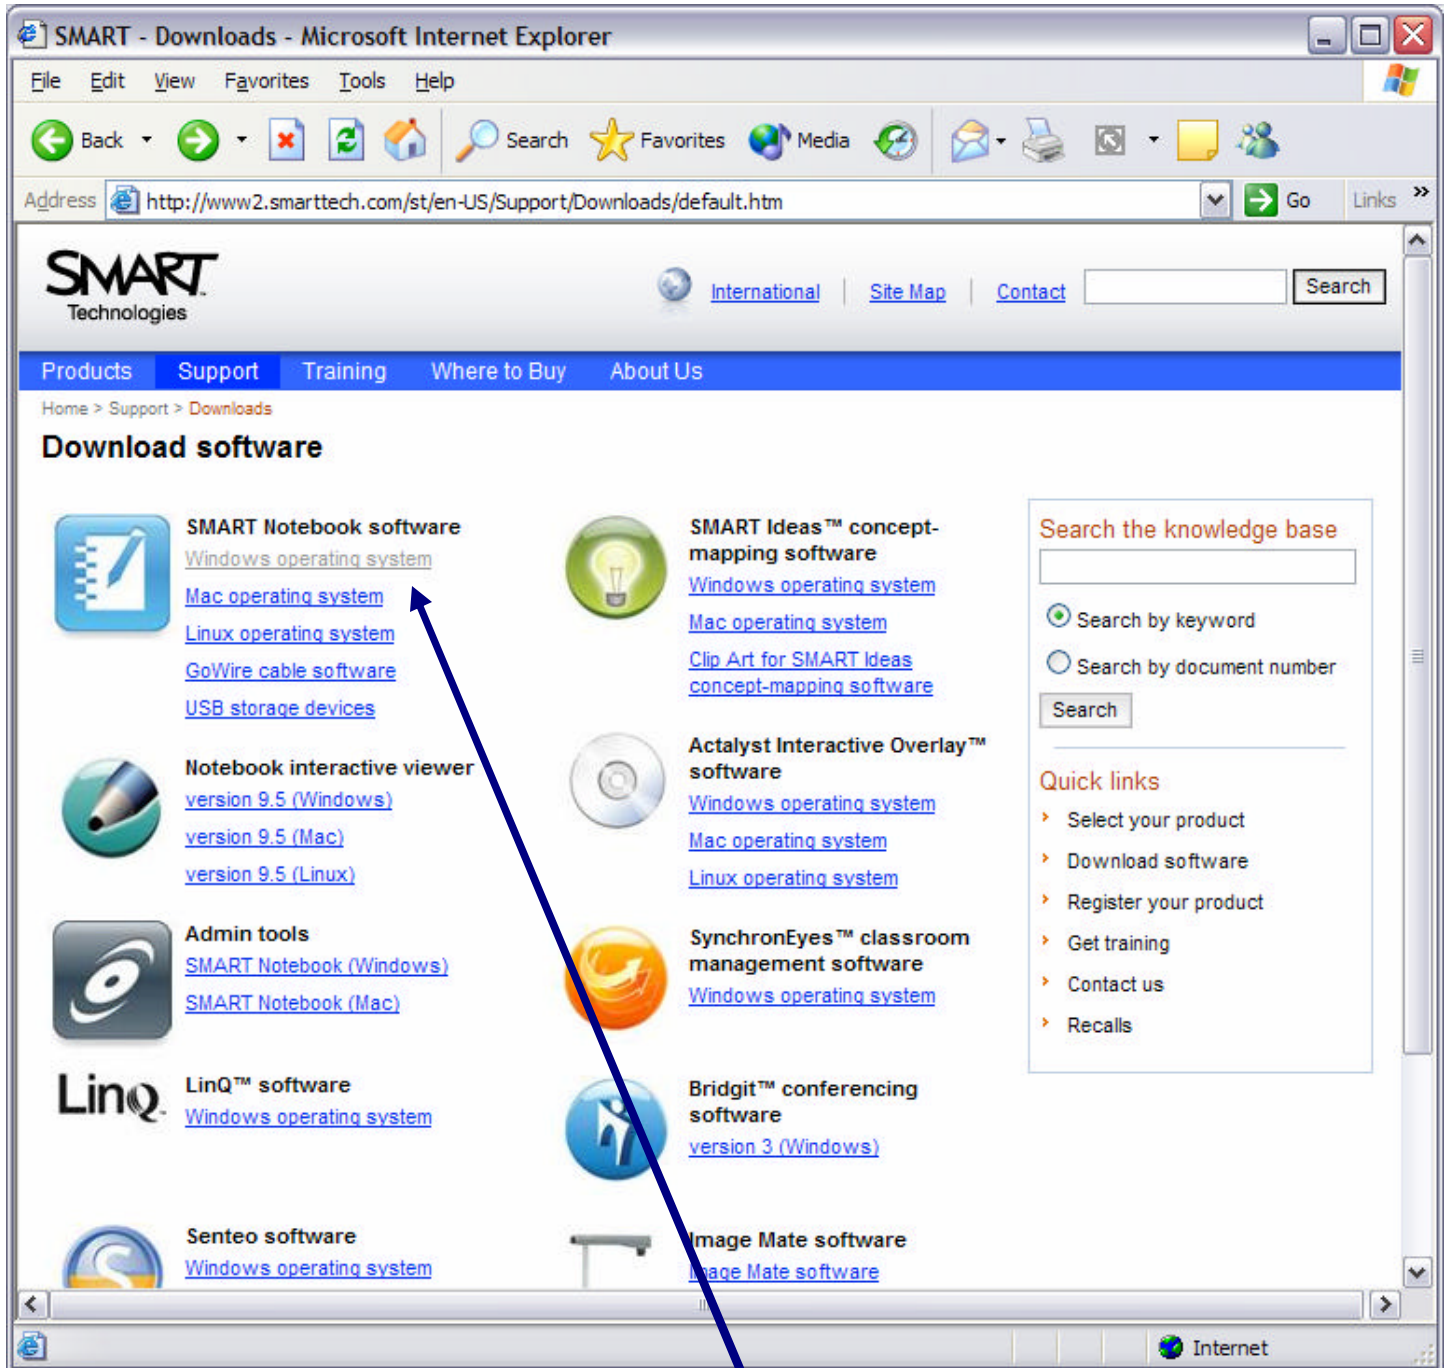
SMART - Downloads - Microsoft Internet Explorer

File Edit View Favorites Tools Help

Back Search Favorites Media

Address http://www2.smarttech.com/st/en-US/Support/Downloads/default.htm Go Links

SMART Technologies

International | Site Map | Contact | Search

Products Support Training Where to Buy About Us

Home > Support > Downloads

Download software

SMART Notebook software
Windows operating system
Mac operating system
Linux operating system
GoWire cable software
USB storage devices

Notebook interactive viewer
version 9.5 (Windows)
version 9.5 (Mac)
version 9.5 (Linux)

Admin tools
SMART Notebook (Windows)
SMART Notebook (Mac)

LinQ
LinQ™ software
Windows operating system

Senteo software
Windows operating system

SMART Ideas™ concept-mapping software
Windows operating system
Mac operating system
Clip Art for SMART Ideas concept-mapping software

Actalyst Interactive Overlay™ software
Windows operating system
Mac operating system
Linux operating system

SynchronEyes™ classroom management software
Windows operating system

Bridgit™ conferencing software
version 3 (Windows)

Image Mate software
Image Mate software

Search the knowledge base
Search by keyword
Search by document number
Search

Quick links
Select your product
Download software
Register your product
Get training
Contact us
Recalls

Internet